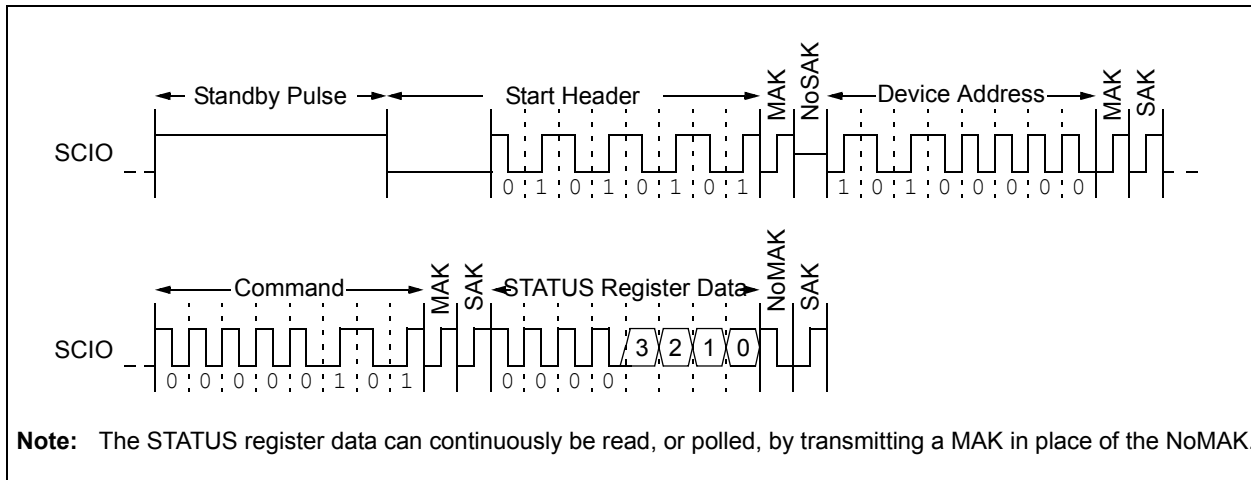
Standby Pulse

Start Header

MAK

NoSAK

Device Address

MAK

SAK

SCIO

0 1 0 1 0 1 0 1

1 0 1 0 0 0 0 0

Command

MAK

SAK

STATUS Register Data

NoMAK

SAK

SCIO

3 2 1 0

0 0 0 0 0 1 0 1

0 0 0 0

**Note:** The STATUS register data can continuously be read, or polled, by transmitting a MAK in place of the NoMAK.